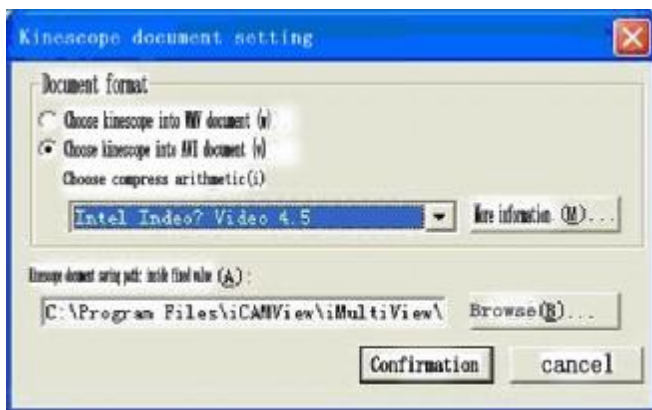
Kinescope document setting

Document format

Choose kinescope into MMF document (w)

Choose kinescope into AVI document (v)

Choose compress arithmetic(i)

Intel Indeo? Video 4.5

More information (M)...

Kinescope document saving path: inside fixed value (A):

C:\Program Files\iCAMView\iMultiView\

Browse(B)...

Confirmation

cancel